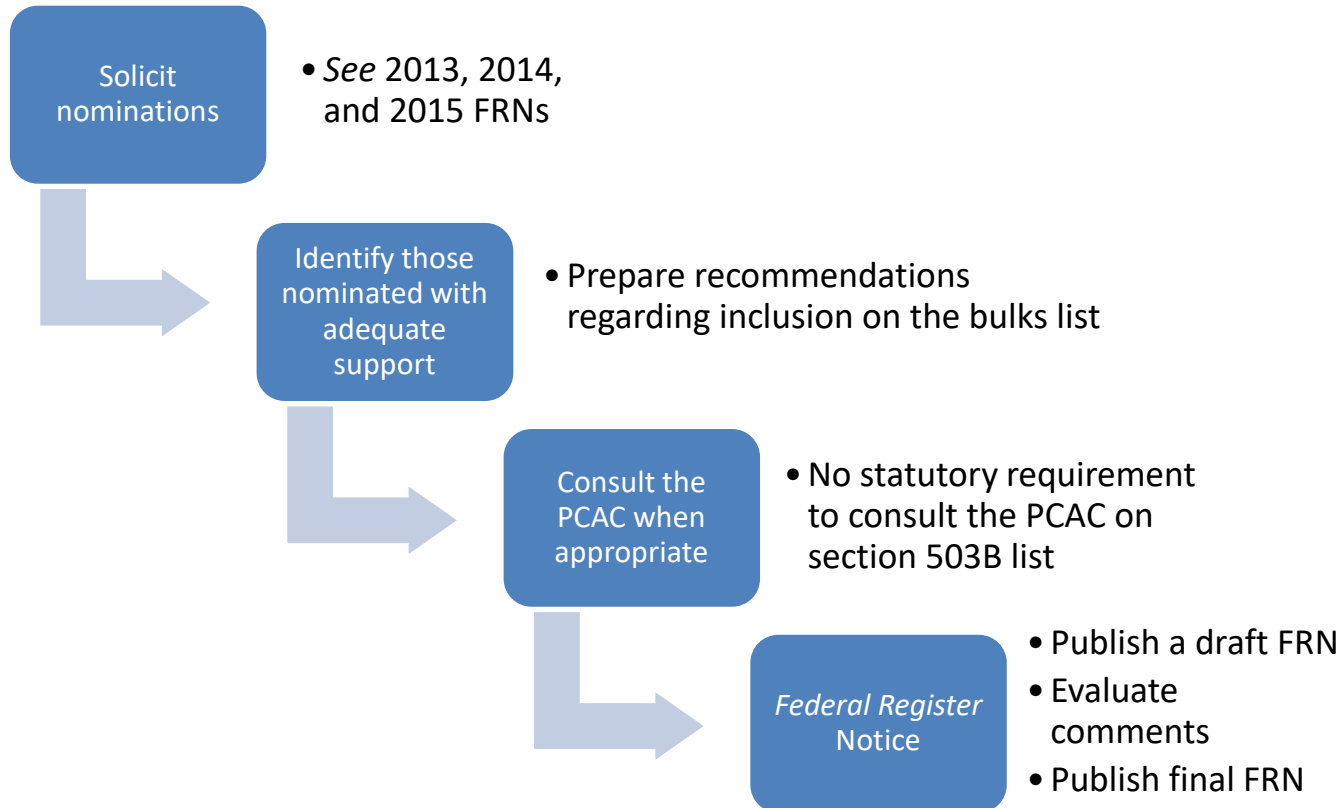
Solicit nominations

• *See* 2013, 2014, and 2015 FRNs

Identify those nominated with adequate support

• Prepare recommendations regarding inclusion on the bulks list

Consult the PCAC when appropriate

• No statutory requirement to consult the PCAC on section 503B list

*Federal Register* Notice

• Publish a draft FRN
• Evaluate comments
• Publish final FRN